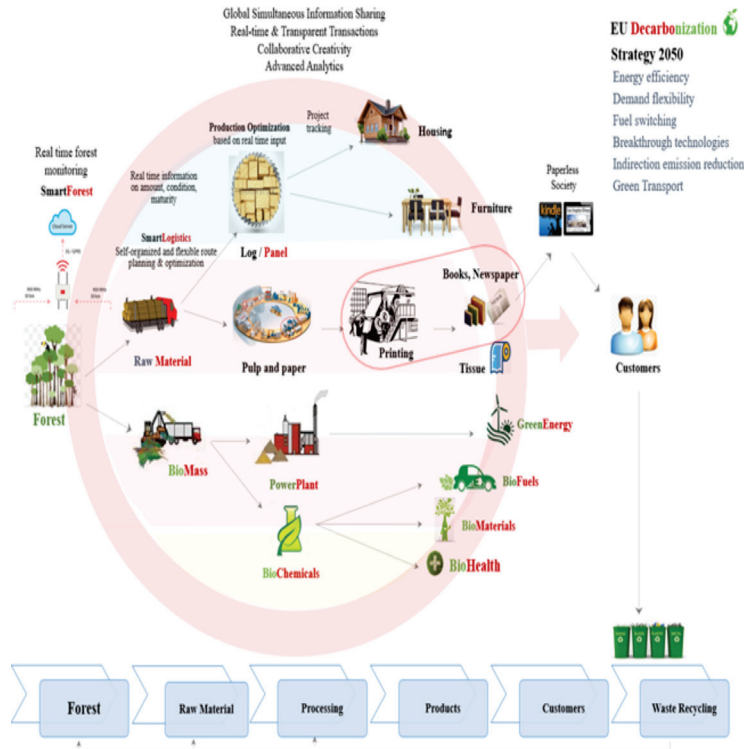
Global Simultaneous Information Sharing
Real-time & Transparent Transactions
Collaborative Creativity
Advanced Analytics

EU Decarbonization
Strategy 2050
Energy efficiency
Demand flexibility
Fuel switching
Breakthrough technologies
Indirection emission reduction
Green Transport

Real time forest monitoring
SmartForest

Cloud Server

Production Optimization based on real time input

Project tracking

Housing

Real time information on amount, condition, maturity

Furniture

Paperless Society

kindle

SmartLogistics
Self-organized and flexible route planning & optimization

Log / Panel

Books, Newspaper

Raw Material

Pulp and paper

Printing

Tissue

Customers

Forest

BioMass

PowerPlant

GreenEnergy

BioFuels

BioMaterials

BioChemicals

BioHealth

Forest | Raw Material | Processing | Products | Customers | Waste Recycling